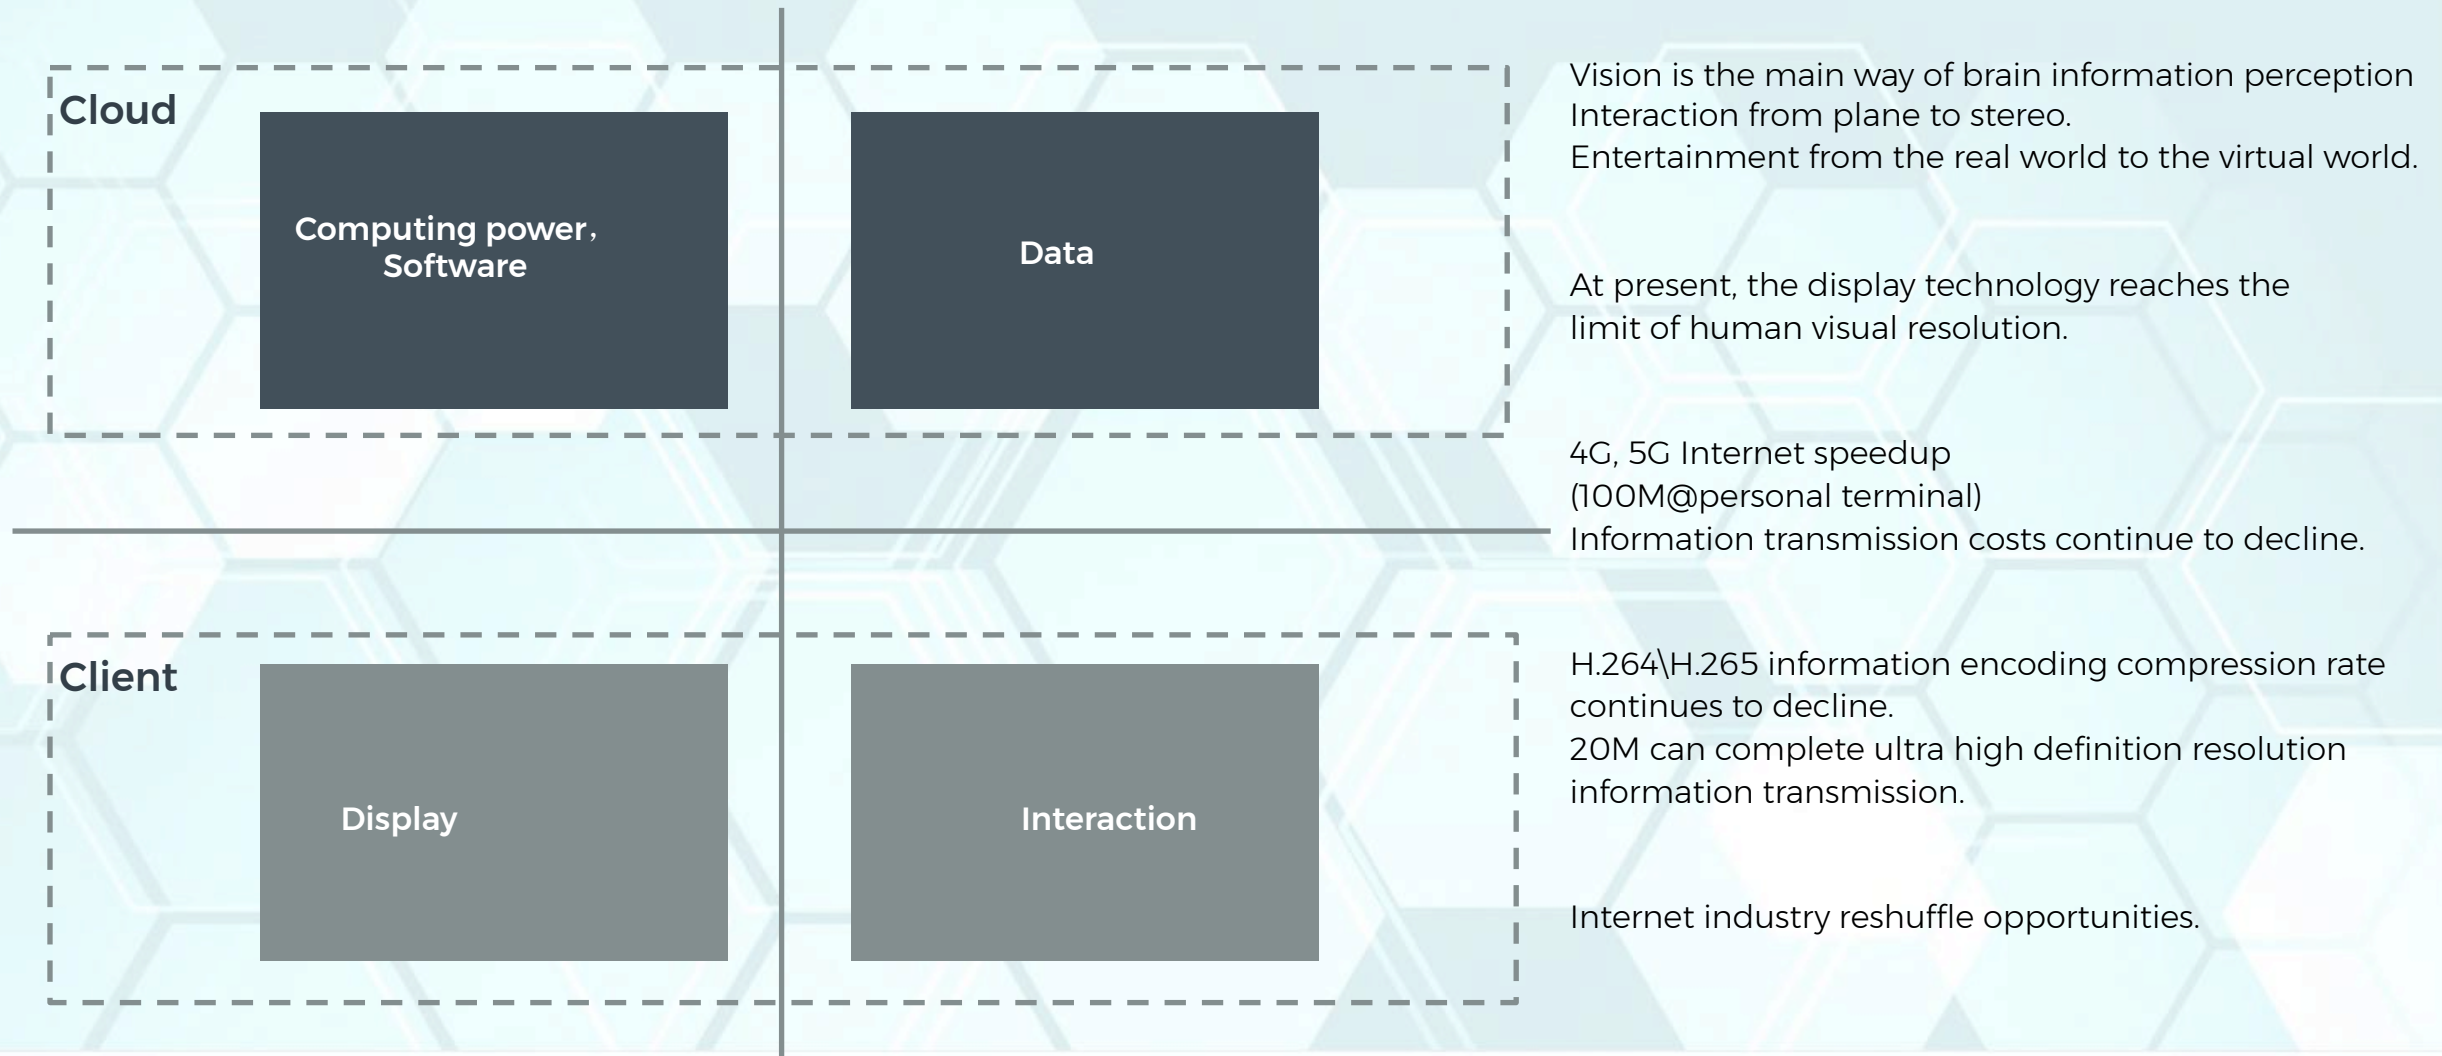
Cloud

Computing power，Software

Data

Client

Display

Interaction

Vision is the main way of brain information perception
Interaction from plane to stereo.
Entertainment from the real world to the virtual world.

At present, the display technology reaches the limit of human visual resolution.

4G, 5G Internet speedup
(100M@personal terminal)
Information transmission costs continue to decline.

H.264\H.265 information encoding compression rate continues to decline.
20M can complete ultra high definition resolution information transmission.

Internet industry reshuffle opportunities.